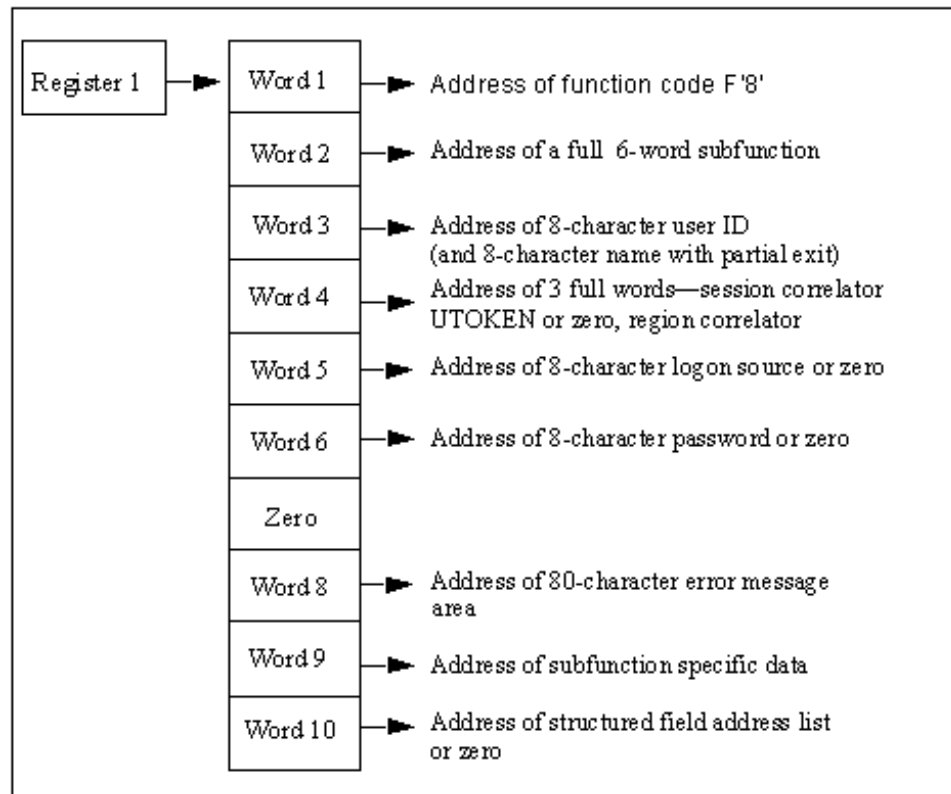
Register 1

Word 1
Address of function code F'8'

Word 2
Address of a full 6-word subfunction

Word 3
Address of 8-character user ID (and 8-character name with partial exit)

Word 4
Address of 3 full words—session correlator UTOKEN or zero, region correlator

Word 5
Address of 8-character logon source or zero

Word 6
Address of 8-character password or zero

Zero

Word 8
Address of 80-character error message area

Word 9
Address of subfunction specific data

Word 10
Address of structured field address list or zero